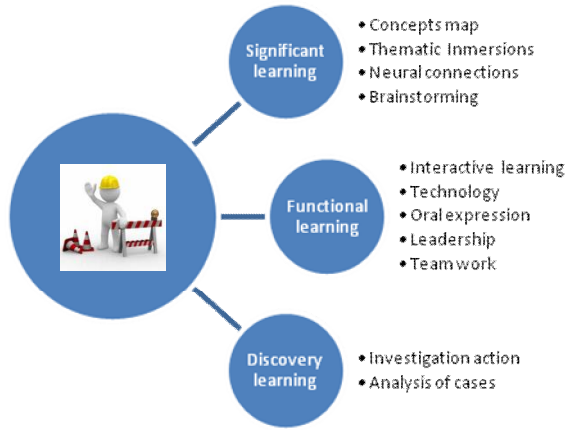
Significant learning

• Concepts map
• Thematic Inmersions
• Neural connections
• Brainstorming

Functional learning

• Interactive learning
• Technology
• Oral expression
• Leadership
• Team work

Discovery learning

• Investigation action
• Analysis of cases